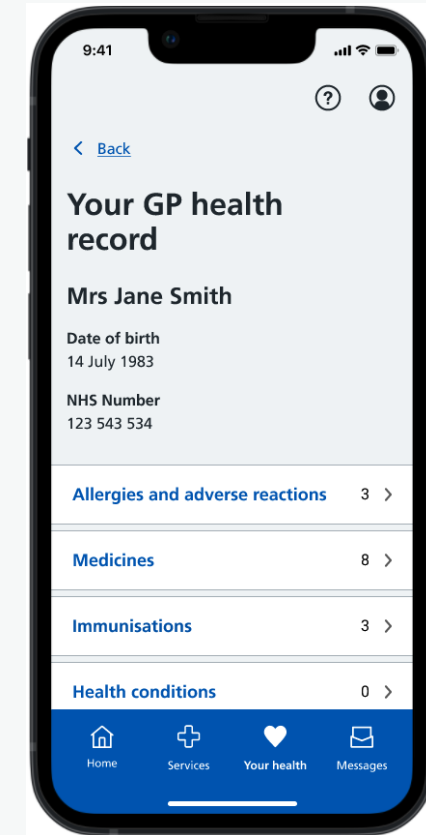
9:41

Back

Your GP health record

Mrs Jane Smith

Date of birth
14 July 1983

NHS Number
123 543 534

Allergies and adverse reactions 3

Medicines 8

Immunisations 3

Health conditions 0

Home
Services
Your health
Messages